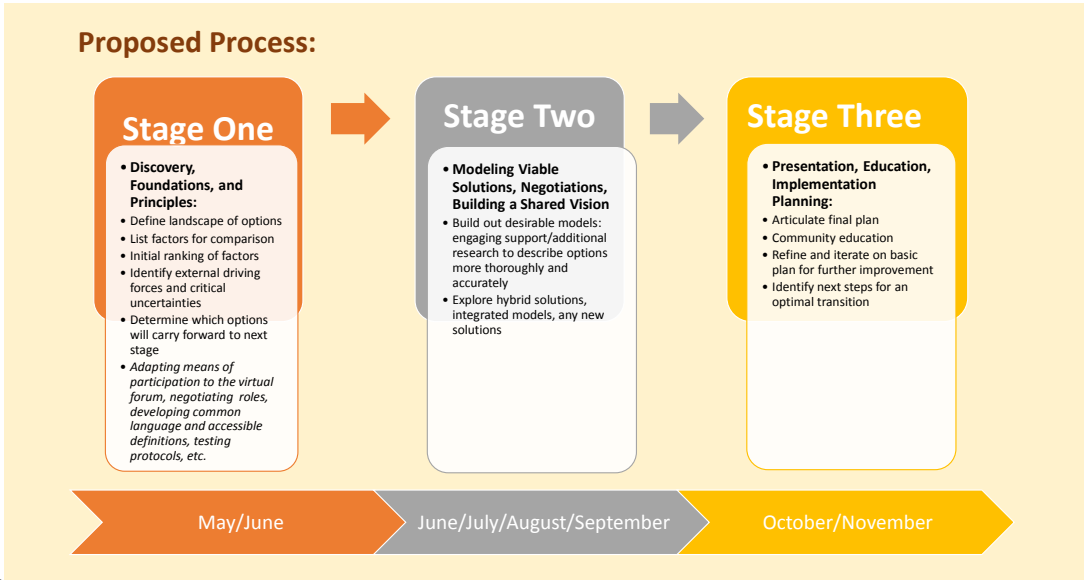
Proposed Process:

Stage One

- Discovery, Foundations, and Principles:
- Define landscape of options
- List factors for comparison
- Initial ranking of factors
- Identify external driving forces and critical uncertainties
- Determine which options will carry forward to next stage
- *Adapting means of participation to the virtual forum, negotiating roles, developing common language and accessible definitions, testing protocols, etc.*

Stage Two

- Modeling Viable Solutions, Negotiations, Building a Shared Vision
- Build out desirable models: engaging support/additional research to describe options more thoroughly and accurately
- Explore hybrid solutions, integrated models, any new solutions

Stage Three

- Presentation, Education, Implementation Planning:
- Articulate final plan
- Community education
- Refine and iterate on basic plan for further improvement
- Identify next steps for an optimal transition

May/June

June/July/August/September

October/November